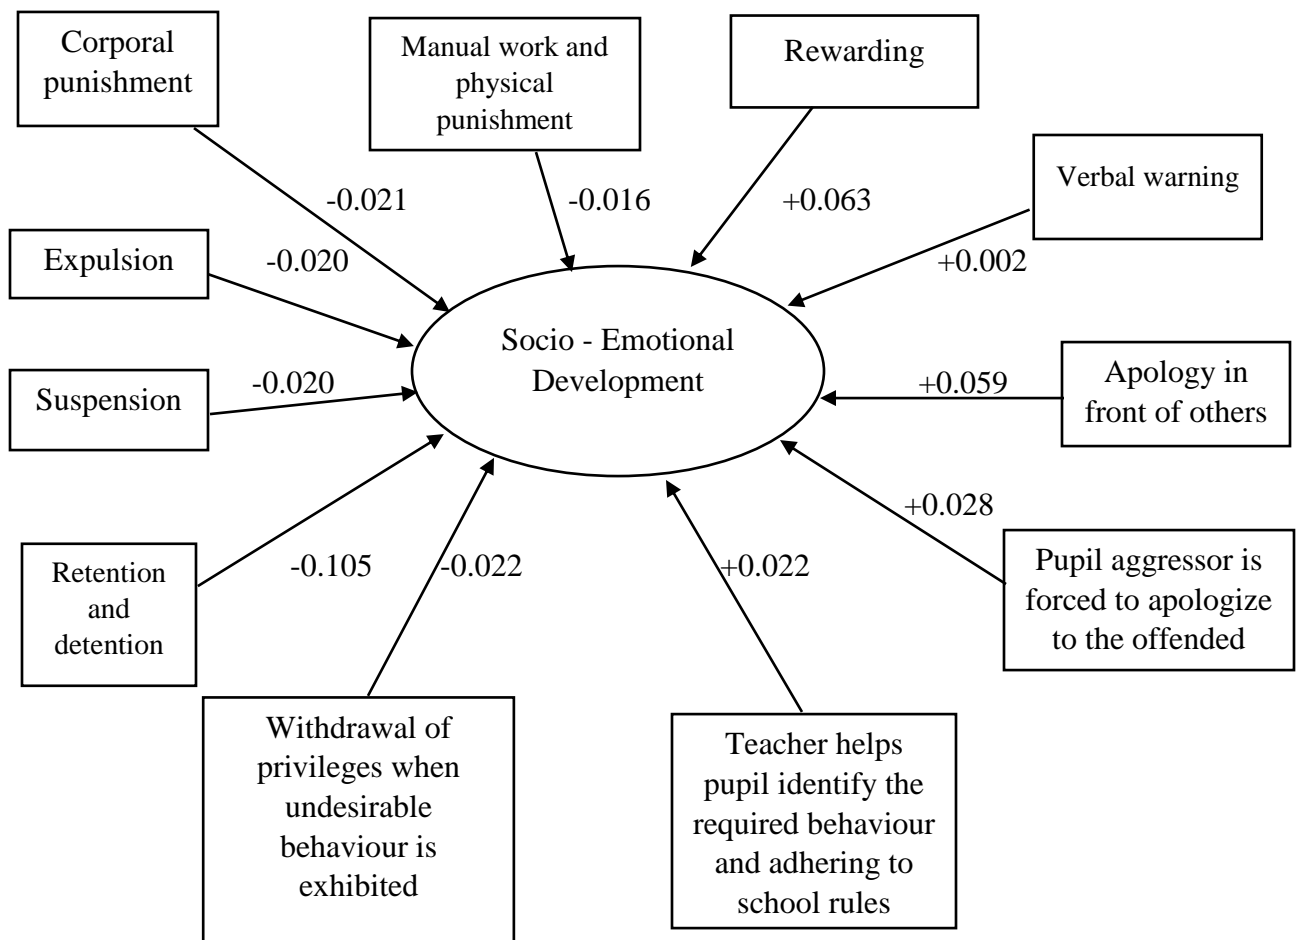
Corporal punishment

Manual work and physical punishment

Rewarding

Verbal warning

-0.021

-0.016

+0.063

Expulsion

-0.020

+0.002

Socio - Emotional Development

Suspension

-0.020

+0.059

Apology in front of others

+0.028

Retention and detention

-0.105

-0.022

+0.022

Pupil aggressor is forced to apologize to the offended

Withdrawal of privileges when undesirable behaviour is exhibited

Teacher helps pupil identify the required behaviour and adhering to school rules